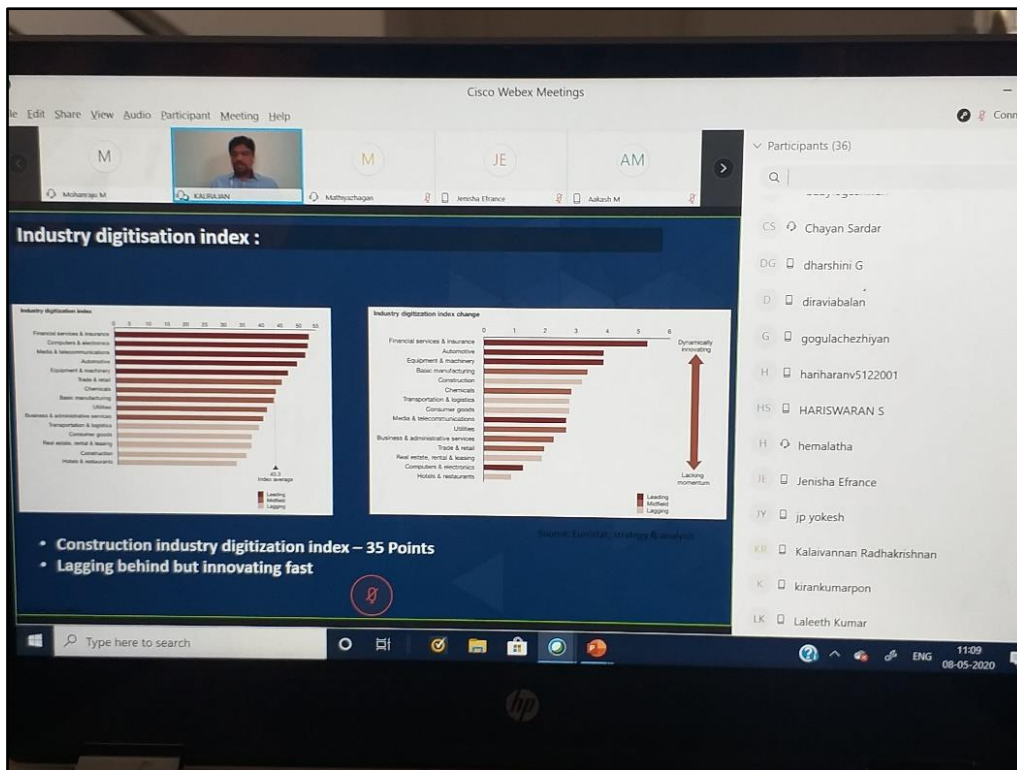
Cisco Webex Meetings

le Edit Share View Audio Participant Meeting Help

Conn

M
Mohanraju M

KALRAJAN

M
Mathiyazhagan

JE
Jenisha Efrance

AM
Aakash M

Participants (36)

CS Chayan Sardar

DG dharshini G

D diraviabalan

G gogulachezhiyan

H hariharanv5122001

HS HARISWARAN S

H hemalatha

JE Jenisha Efrance

JY jp yokesh

KR Kalaivannan Radhakrishnan

K kirankumarpon

LK Laleeth Kumar

Industry digitisation index :

Industry digitization index

0 5 10 15 20 25 30 35 40 45 50 55

Financial services & insurance
Computers & electronics
Media & telecommunications
Automotive
Equipment & machinery
Trade & retail
Chemicals
Basic manufacturing
Utilities
Business & administrative services
Transportation & logistics
Consumer goods
Real estate, rental & leasing
Construction
Hotels & restaurants

40.3
Index average

Leading
Midfield
Lagging

Industry digitization index change

0 1 2 3 4 5 6

Financial services & insurance
Automotive
Equipment & machinery
Basic manufacturing
Construction
Chemicals
Transportation & logistics
Consumer goods
Media & telecommunications
Utilities
Business & administrative services
Trade & retail
Real estate, rental & leasing
Computers & electronics
Hotels & restaurants

Dynamically innovating

Lacking momentum

Leading
Midfield
Lagging

Source: Eurostat, strategy & analysis

• Construction industry digitization index – 35 Points
• Lagging behind but innovating fast

Type here to search

ENG 11:09 08-05-2020